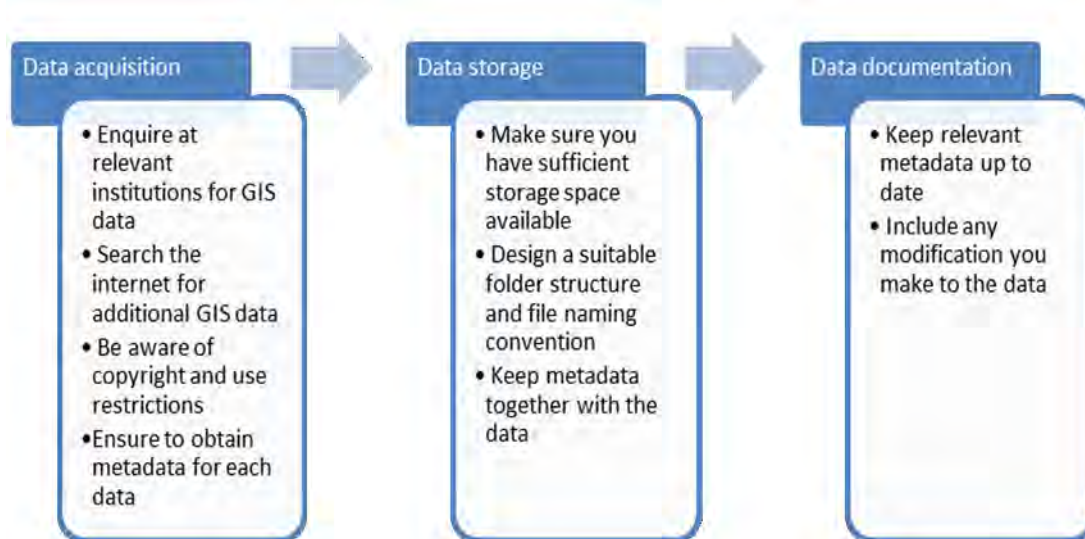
Data acquisition

• Enquire at relevant institutions for GIS data
• Search the internet for additional GIS data
• Be aware of copyright and use restrictions
•Ensure to obtain metadata for each data

Data storage

• Make sure you have sufficient storage space available
• Design a suitable folder structure and file naming convention
• Keep metadata together with the data

Data documentation

• Keep relevant metadata up to date
• Include any modification you make to the data